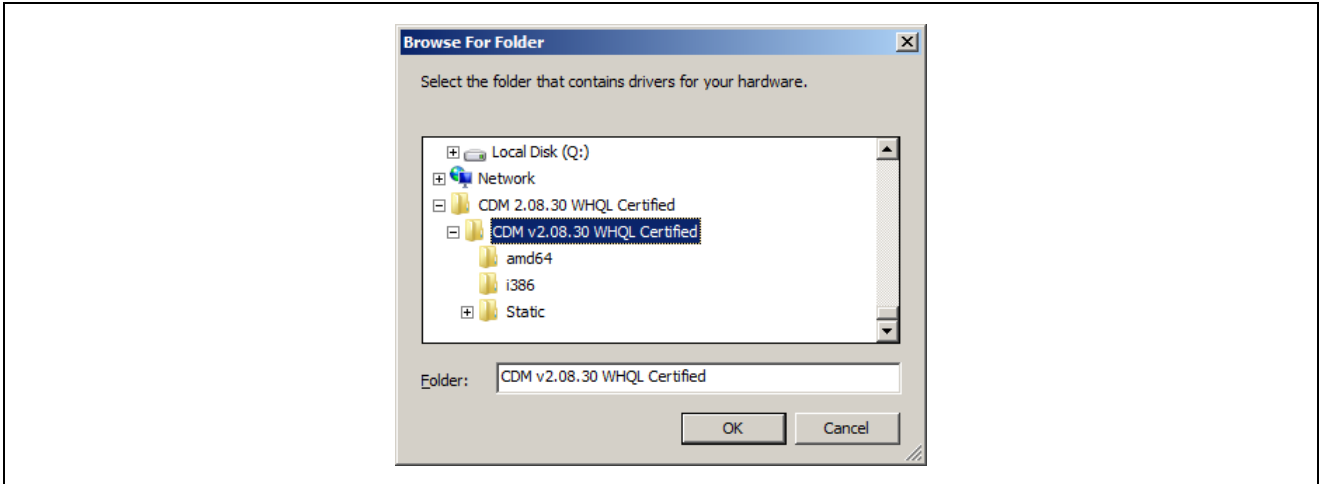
Browse For Folder

Select the folder that contains drivers for your hardware.

Local Disk (Q:)
Network
CDM 2.08.30 WHQL Certified
CDM v2.08.30 WHQL Certified
amd64
i386
Static

Folder: CDM v2.08.30 WHQL Certified

OK
Cancel